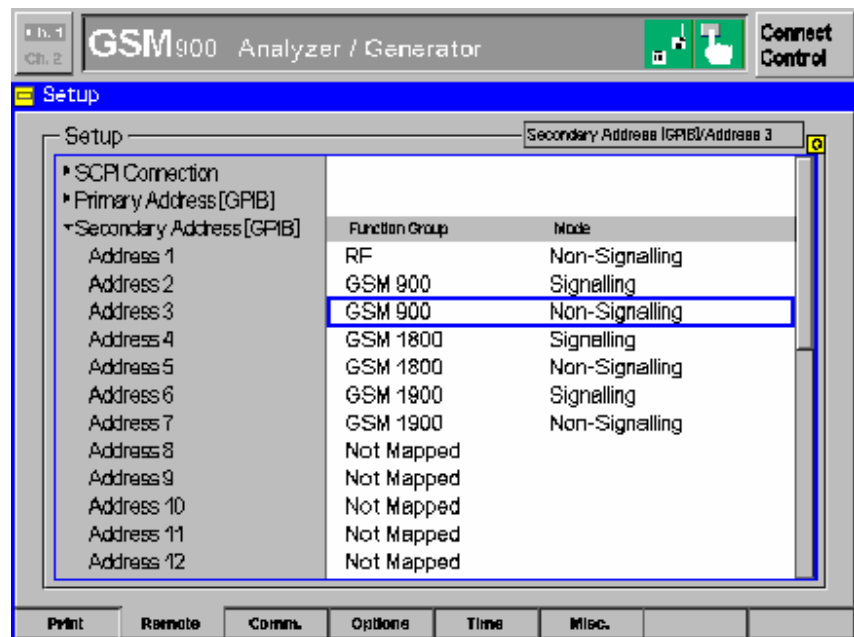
Ch. 1
Ch. 2

GSM900 Analyzer / Generator

Connect Control

Setup

Setup

Secondary Address [GPIB]/Address 3

▸ SCPI Connection
▸ Primary Address [GPIB]
▾ Secondary Address [GPIB]

| | Function Group | Mode |
|---|---|---|
| Address 1 | RF | Non-Signalling |
| Address 2 | GSM 900 | Signalling |
| Address 3 | GSM 900 | Non-Signalling |
| Address 4 | GSM 1800 | Signalling |
| Address 5 | GSM 1800 | Non-Signalling |
| Address 6 | GSM 1900 | Signalling |
| Address 7 | GSM 1900 | Non-Signalling |
| Address 8 | Not Mapped | |
| Address 9 | Not Mapped | |
| Address 10 | Not Mapped | |
| Address 11 | Not Mapped | |
| Address 12 | Not Mapped | |

Print | Remote | Comm. | Options | Time | Misc.